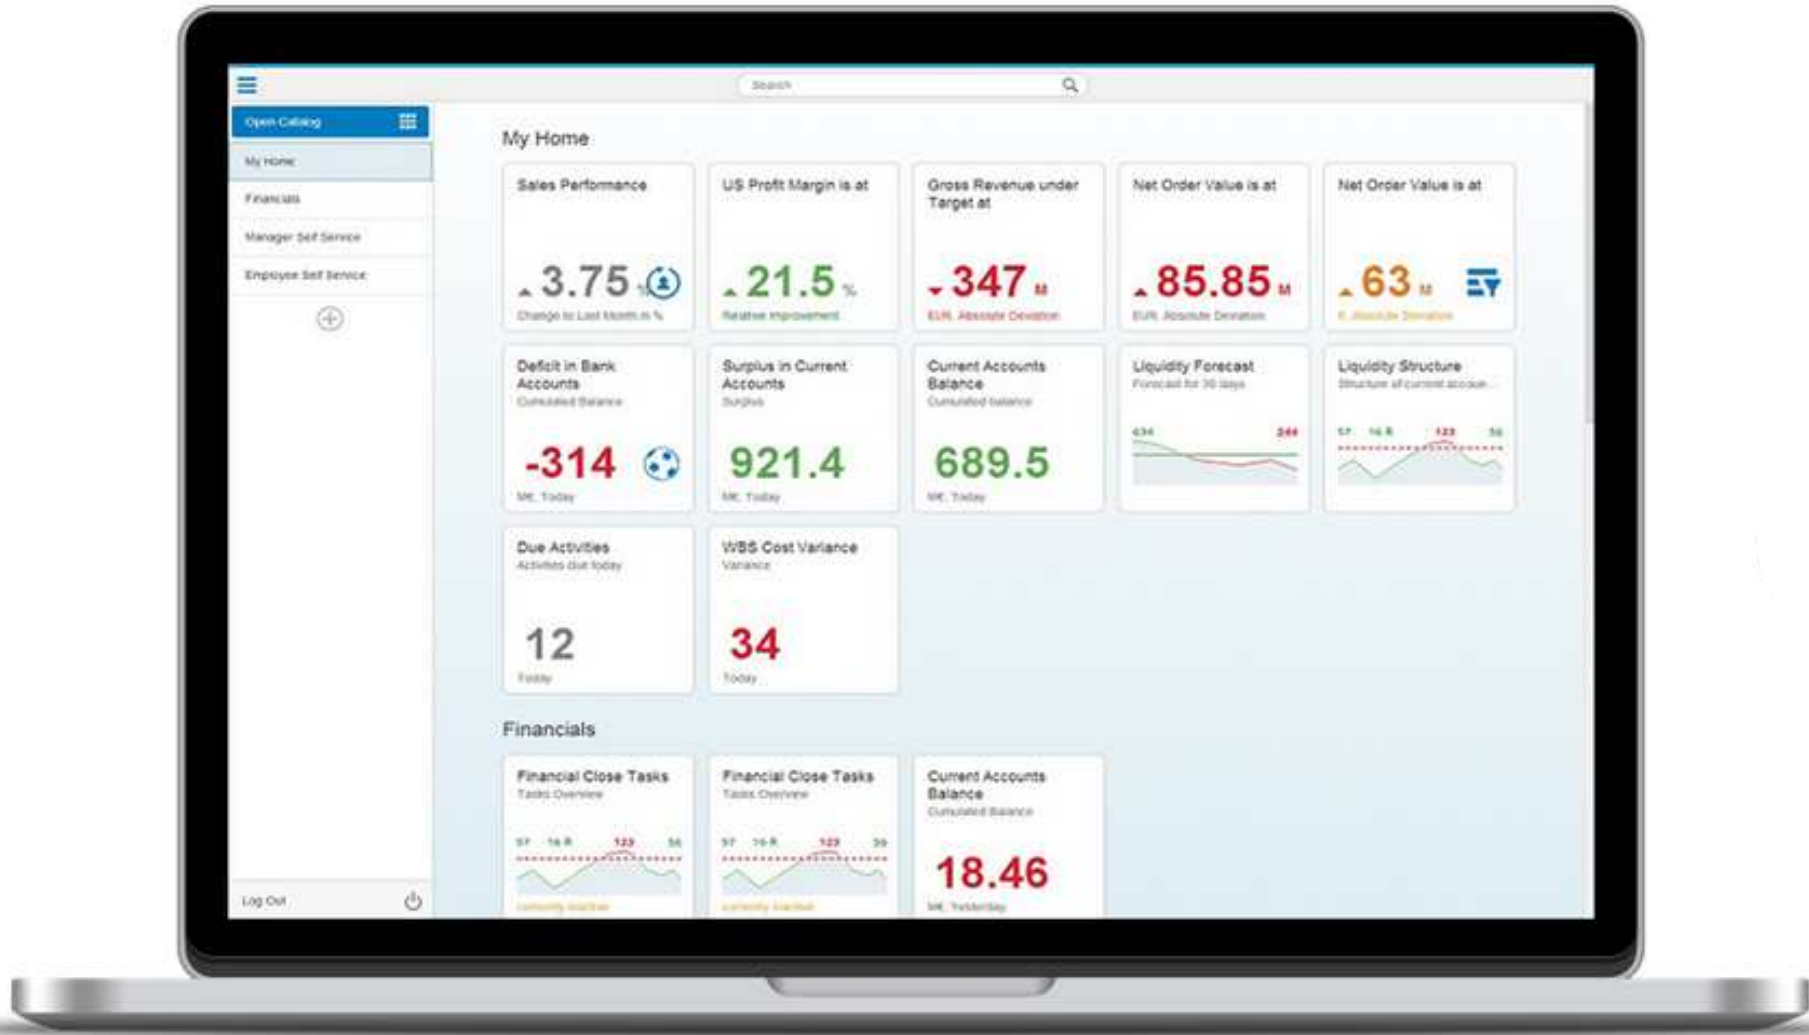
Search

Open Catalog

My Home

Financials

Manager Self Service

Employee Self Service

Log Out

My Home

Sales Performance
3.75 %
Change to Last Month in %

US Profit Margin is at
21.5 %
Relative Improvement

Gross Revenue under Target at
347 M
EUR, Absolute Deviation

Net Order Value is at
85.85 M
EUR, Absolute Deviation

Net Order Value is at
63 M
€, Absolute Deviation

Deficit in Bank Accounts
Cumulated Balance
-314
M€, Today

Surplus in Current Accounts
Surplus
921.4
M€, Today

Current Accounts Balance
Cumulated balance
689.5
M€, Today

Liquidity Forecast
Forecast for 30 days
634 244

Liquidity Structure
Structure of current accoun...
57 16 R 123 36

Due Activities
Activities due today
12
Today

WBS Cost Variance
Variance
34
Today

Financials

Financial Close Tasks
Tasks Overview
57 16 R 123 36
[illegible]

Financial Close Tasks
Tasks Overview
57 16 R 123 36
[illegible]

Current Accounts Balance
Cumulated Balance
18.46
M€, Yesterday